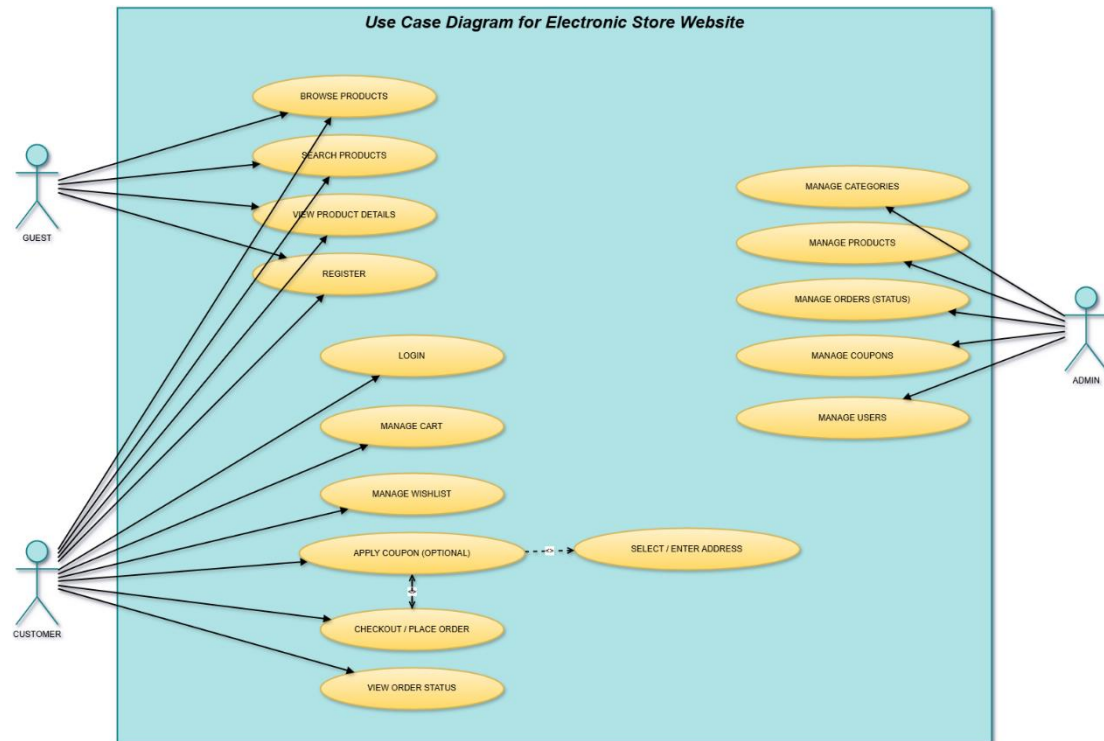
Use Case Diagram for Electronic Store Website

GUEST

BROWSE PRODUCTS

SEARCH PRODUCTS

VIEW PRODUCT DETAILS

REGISTER

LOGIN

MANAGE CART

MANAGE WISHLIST

APPLY COUPON (OPTIONAL)

SELECT / ENTER ADDRESS

CHECKOUT / PLACE ORDER

VIEW ORDER STATUS

CUSTOMER

MANAGE CATEGORIES

MANAGE PRODUCTS

MANAGE ORDERS (STATUS)

MANAGE COUPONS

MANAGE USERS

ADMIN